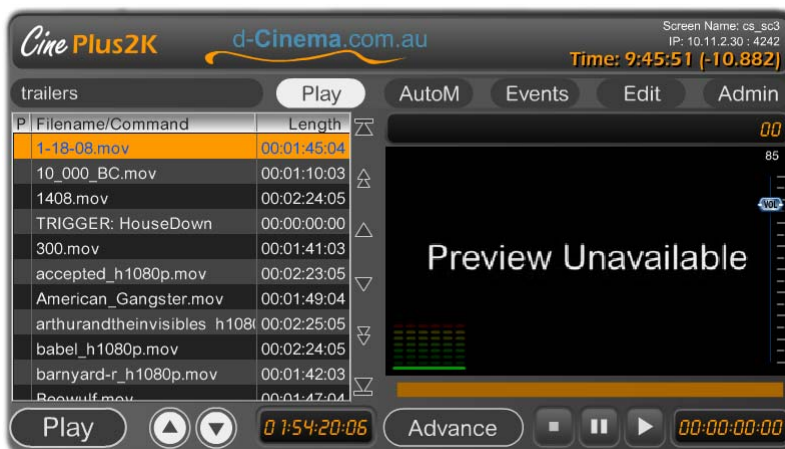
Cine Plus2K
d-Cinema.com.au
Screen Name: cs_sc3
IP: 10.11.2.30 : 4242
Time: 9:45:51 (-10.882)

trailers
Play
AutoM
Events
Edit
Admin

| P | Filename/Command | Length |
|---|---|---|
| | 1-18-08.mov | 00:01:45:04 |
| | 10_000_BC.mov | 00:01:10:03 |
| | 1408.mov | 00:02:24:05 |
| | TRIGGER: HouseDown | 00:00:00:00 |
| | 300.mov | 00:01:41:03 |
| | accepted_h1080p.mov | 00:02:23:05 |
| | American_Gangster.mov | 00:01:49:04 |
| | arthurandtheinvisibles_h108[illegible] | 00:02:25:05 |
| | babel_h1080p.mov | 00:02:24:05 |
| | barnyard-r_h1080p.mov | 00:01:42:03 |
| | Beowulf.mov | 00:01:47:04 |

00
85
VOL
Preview Unavailable

Play
01:54:20:06
Advance
00:00:00:00